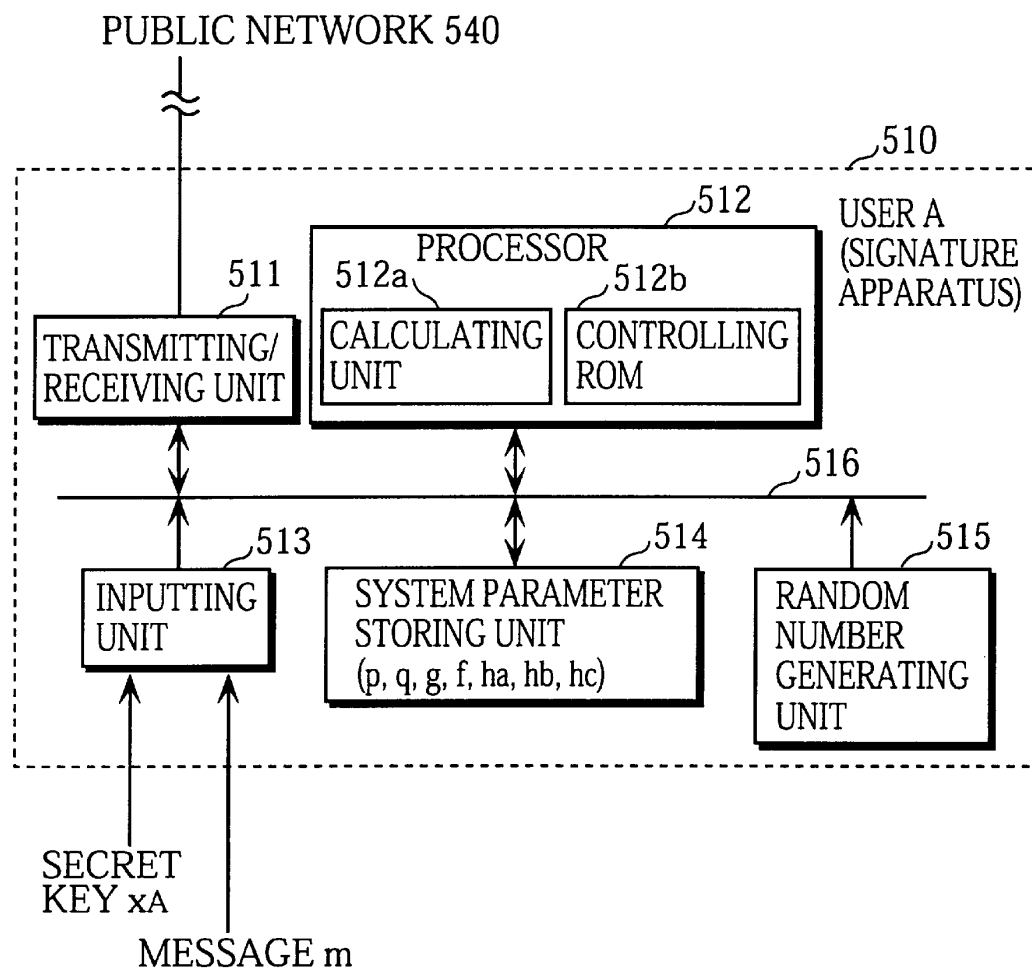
PUBLIC NETWORK 540

510

USER A (SIGNATURE APPARATUS)

512

PROCESSOR

511

512a

512b

TRANSMITTING/ RECEIVING UNIT

CALCULATING UNIT

CONTROLLING ROM

516

513

514

515

INPUTTING UNIT

SYSTEM PARAMETER STORING UNIT (p, q, g, f, ha, hb, hc)

RANDOM NUMBER GENERATING UNIT

SECRET KEY xA

MESSAGE m